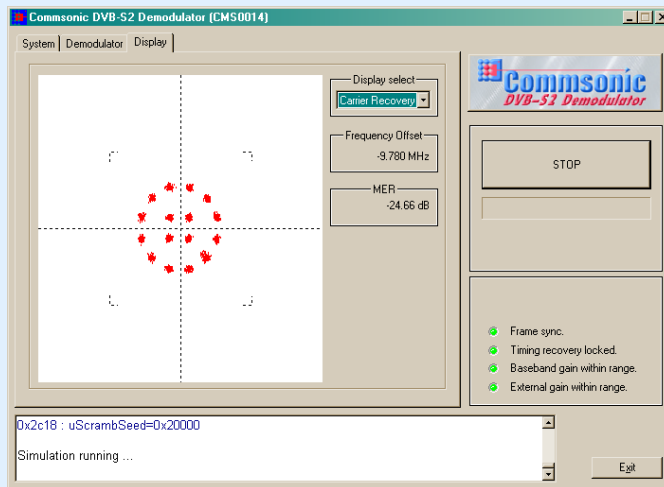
Commsonic DVB-S2 Demodulator (CMS0014)

System | Demodulator | Display

Display select
Carrier Recovery

Frequency Offset
-9.780 MHz

MER
-24.66 dB

Commsonic
DVB-S2 Demodulator

STOP

Frame sync.
Timing recovery locked.
Baseband gain within range.
External gain within range.

0x2c18 : uScrambSeed=0x20000

Simulation running ...

Exit